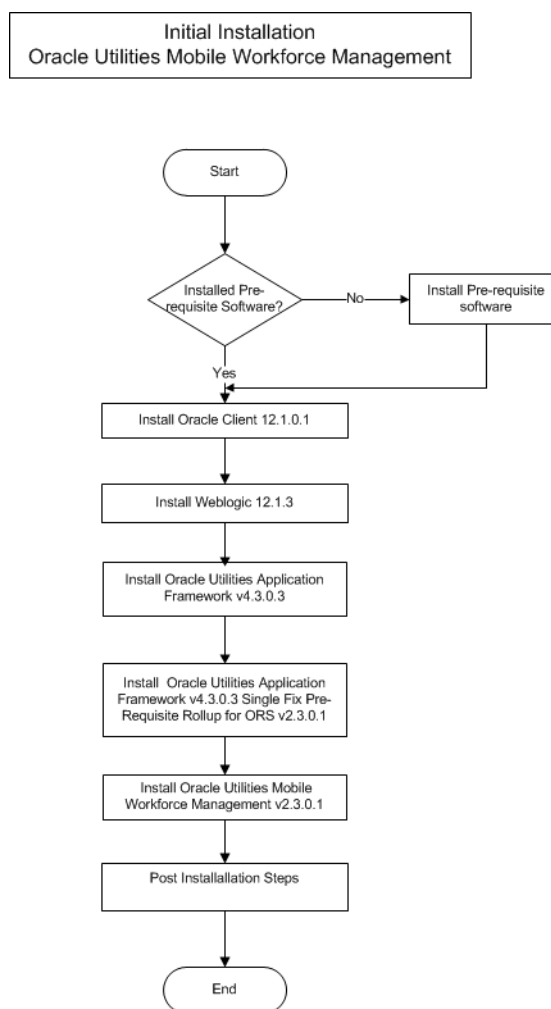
Initial Installation
Oracle Utilities Mobile Workforce Management

Start

Installed Pre-requisite Software?

No

Install Pre-requisite software

Yes

Install Oracle Client 12.1.0.1

Install Weblogic 12.1.3

Install Oracle Utilities Application Framework v4.3.0.3

Install Oracle Utilities Application Framework v4.3.0.3 Single Fix Pre-Requisite Rollup for ORS v2.3.0.1

Install Oracle Utilities Mobile Workforce Management v2.3.0.1

Post Installallation Steps

End